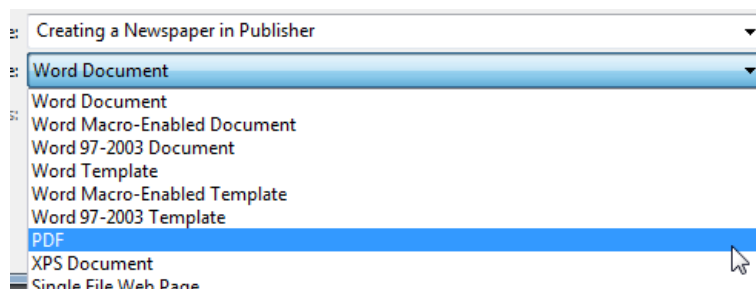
e: Creating a Newspaper in Publisher

e: Word Document

Word Document
Word Macro-Enabled Document
Word 97-2003 Document
Word Template
Word Macro-Enabled Template
Word 97-2003 Template
PDF
XPS Document
Single File Web Page